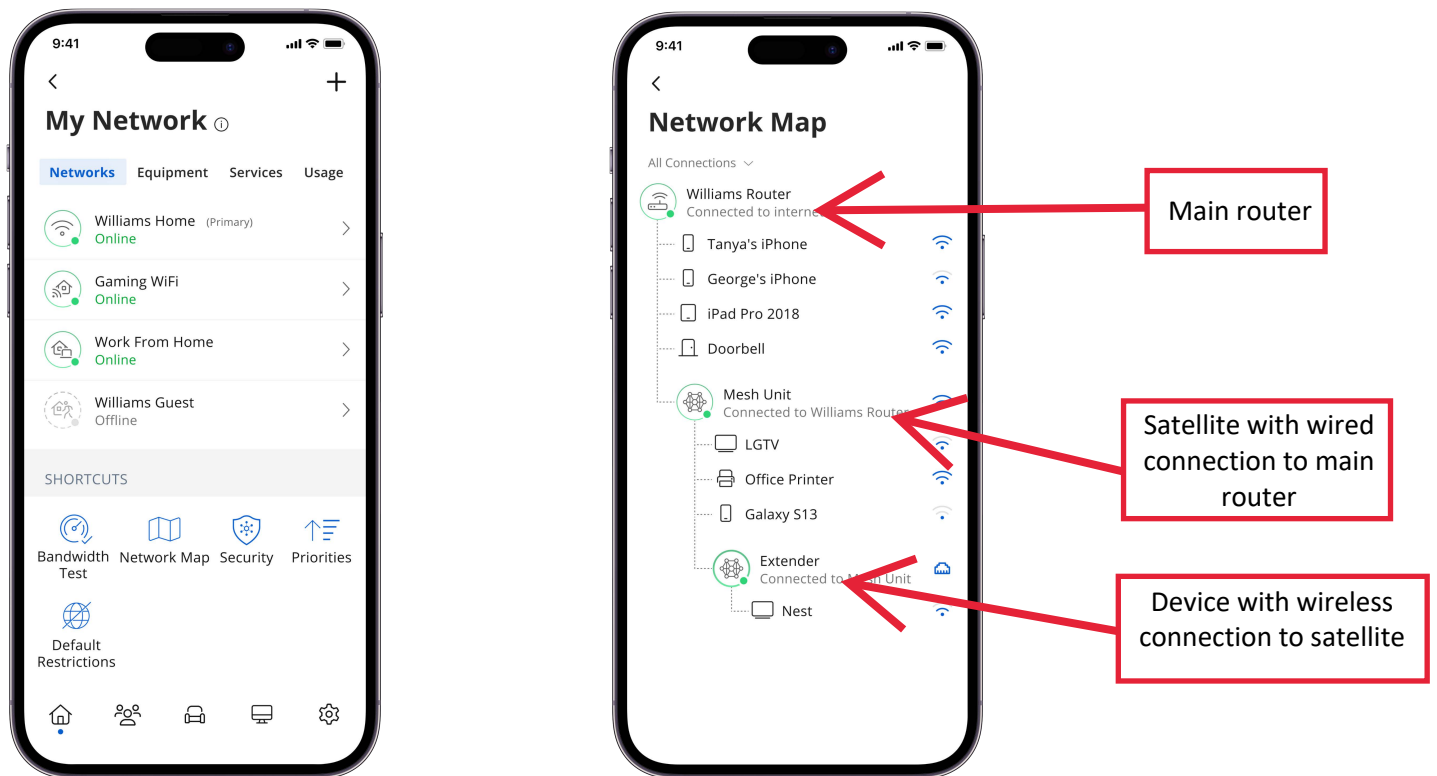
9:41

<

+

My Network

Networks Equipment Services Usage

Williams Home (Primary)
Online

Gaming WiFi
Online

Work From Home
Online

Williams Guest
Offline

SHORTCUTS

Bandwidth Test

Network Map

Security

Priorities

Default Restrictions

9:41

<

Network Map

All Connections

Williams Router
Connected to interne

Tanya's iPhone

George's iPhone

iPad Pro 2018

Doorbell

Mesh Unit
Connected to Williams Router

LGTV

Office Printer

Galaxy S13

Extender
Connected to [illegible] Unit

Nest

Main router

Satellite with wired connection to main router

Device with wireless connection to satellite